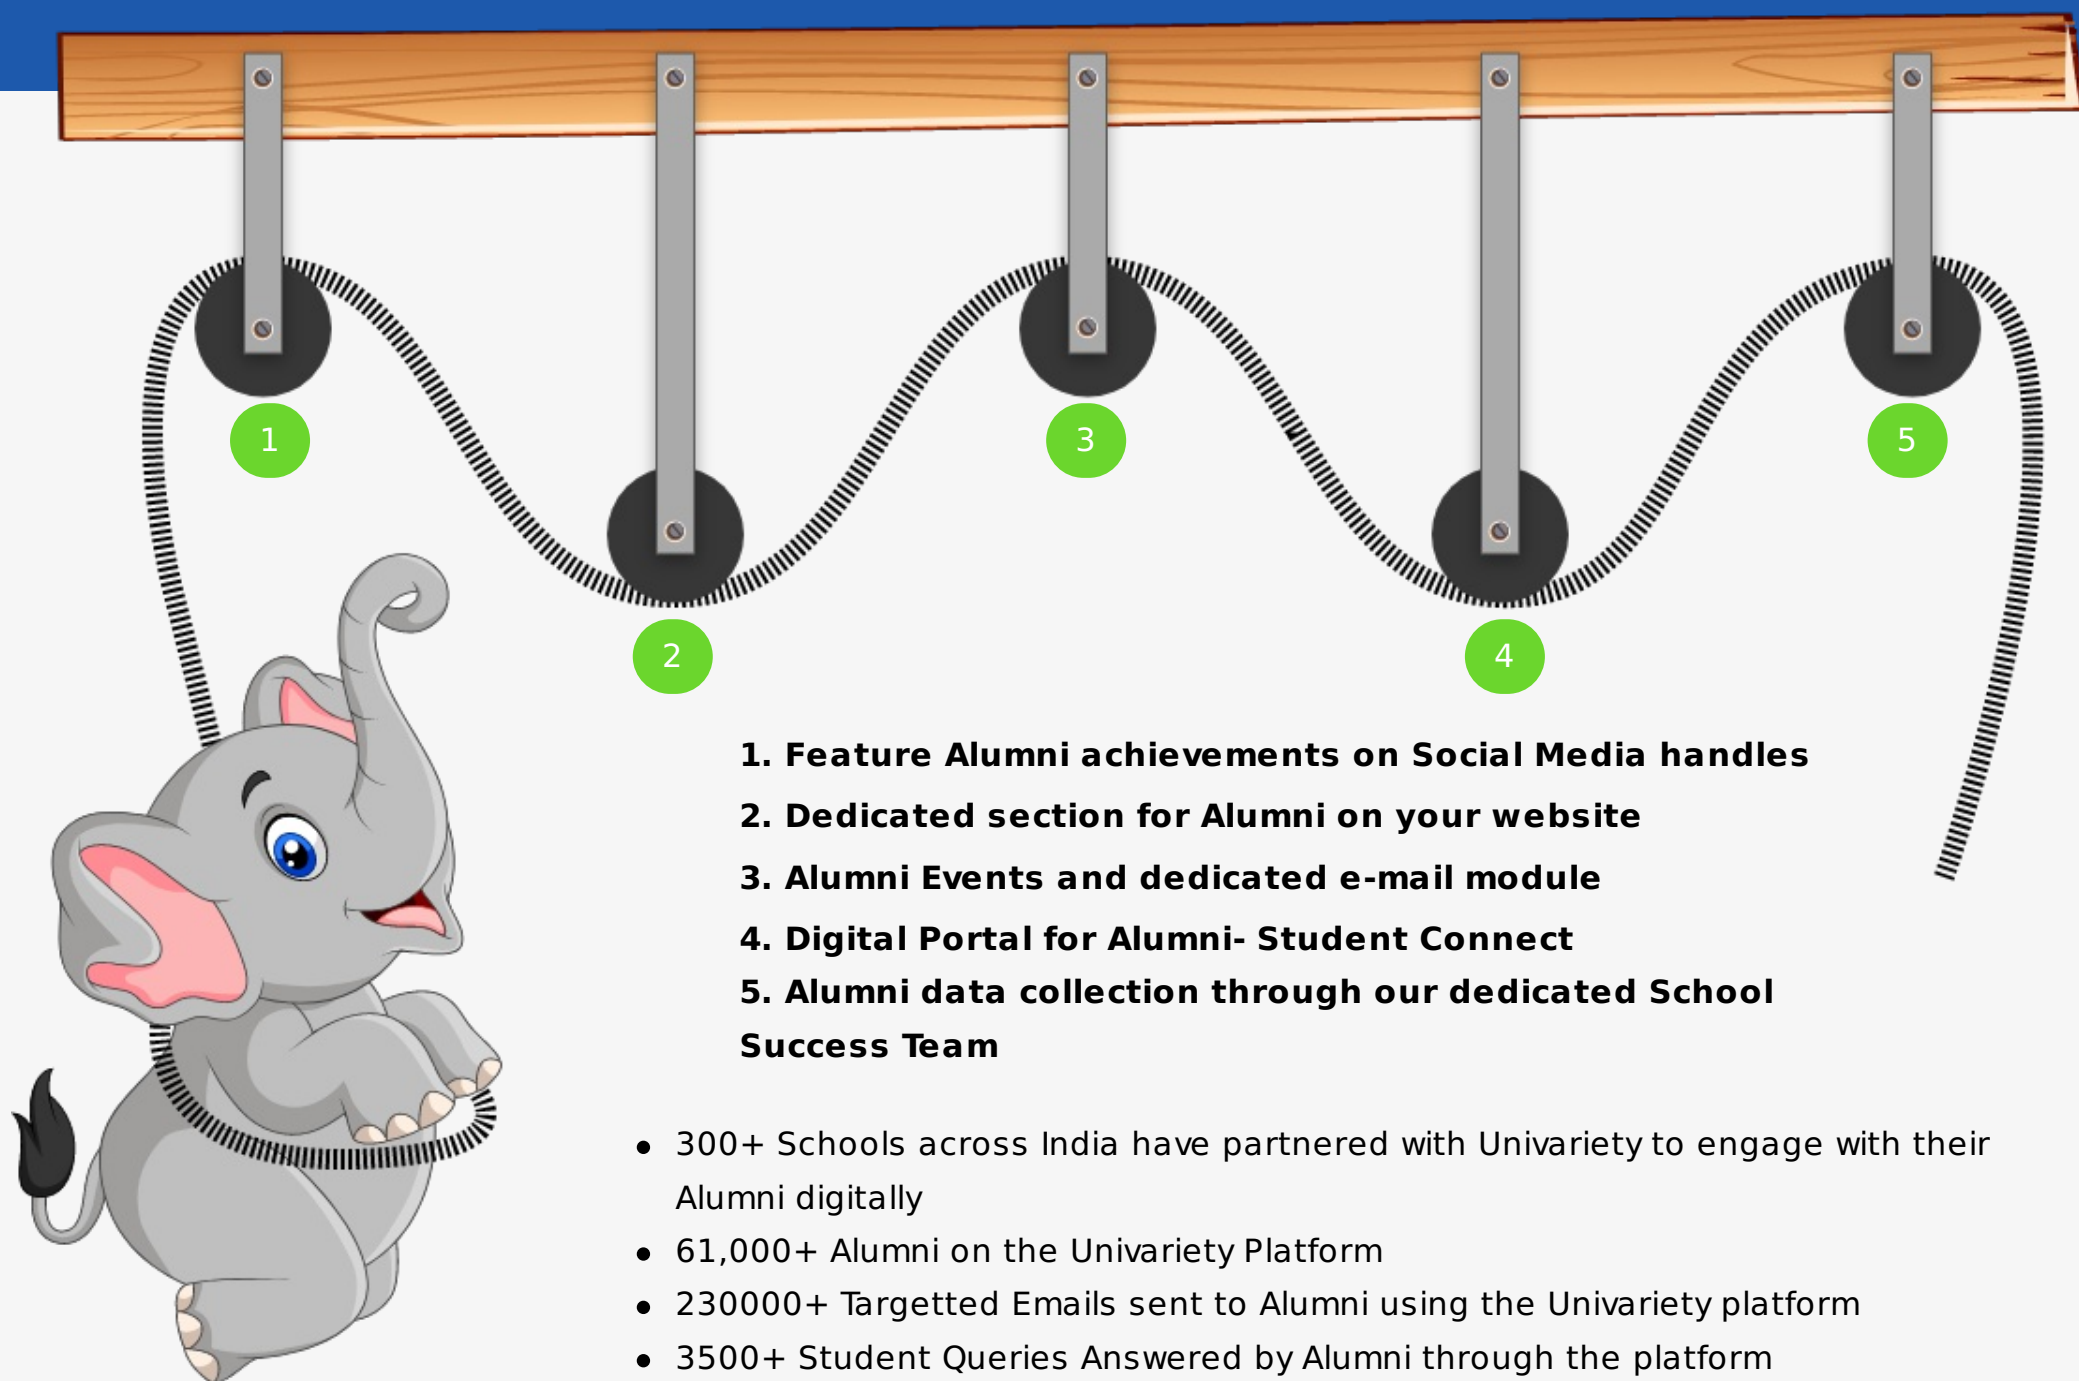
1

2

3

4

5

1. Feature Alumni achievements on Social Media handles
2. Dedicated section for Alumni on your website
3. Alumni Events and dedicated e-mail module
4. Digital Portal for Alumni- Student Connect
5. Alumni data collection through our dedicated School Success Team

- 300+ Schools across India have partnered with Univariety to engage with their Alumni digitally
- 61,000+ Alumni on the Univariety Platform
- 230000+ Targetted Emails sent to Alumni using the Univariety platform
- 3500+ Student Queries Answered by Alumni through the platform